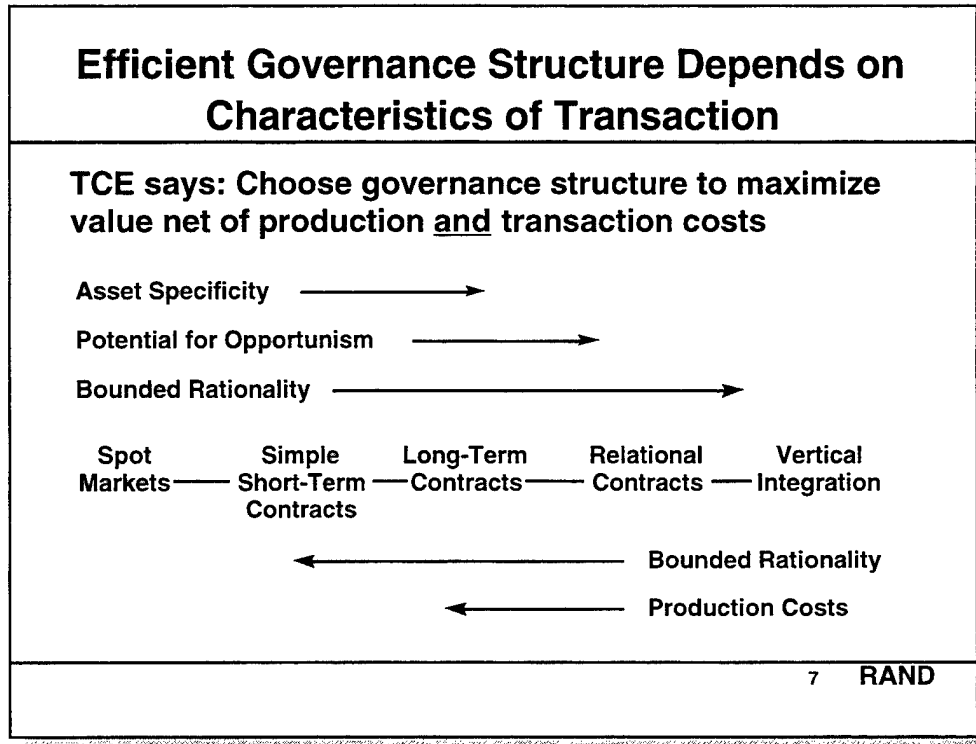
Efficient Governance Structure Depends on Characteristics of Transaction

TCE says: Choose governance structure to maximize value net of production and transaction costs

Asset Specificity

Potential for Opportunism

Bounded Rationality

Spot Markets — Simple Short-Term Contracts — Long-Term Contracts — Relational Contracts — Vertical Integration

Bounded Rationality

Production Costs

7 RAND